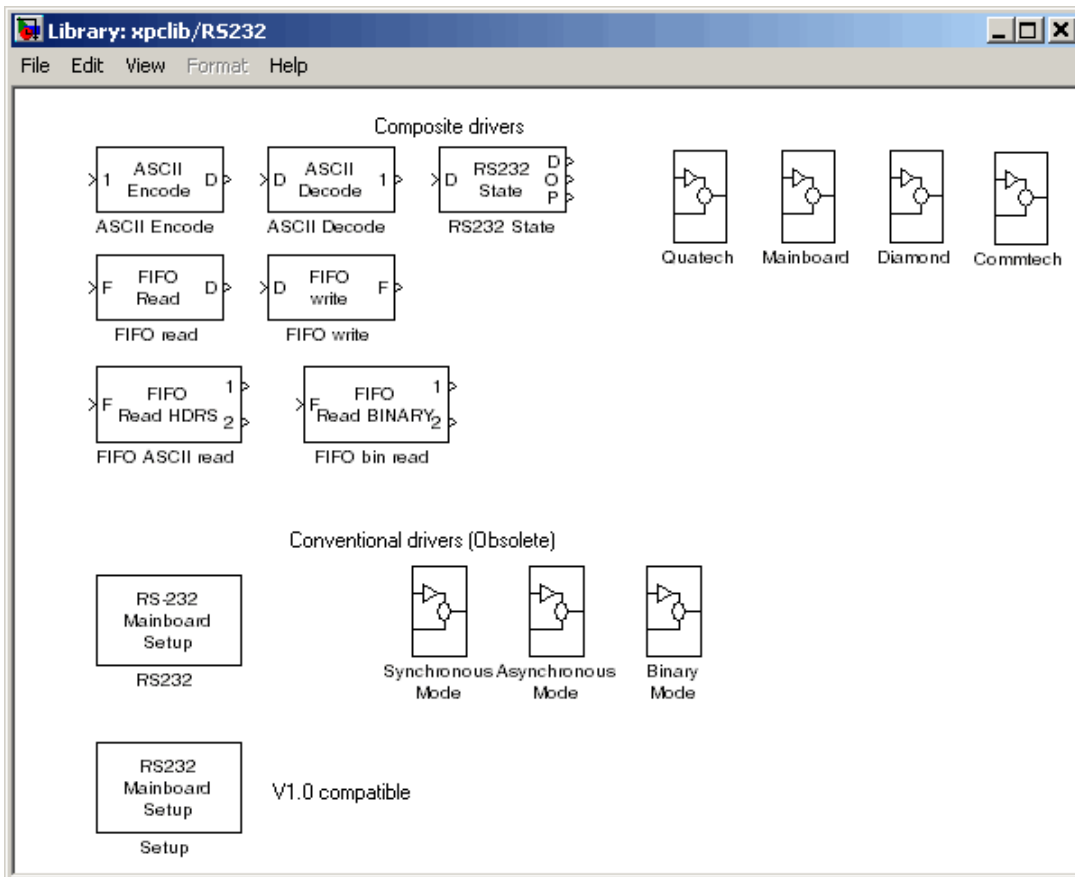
Library: xpclib/RS232

File Edit View Format Help

Composite drivers

1 ASCII Encode D
ASCII Encode

D ASCII Decode 1
ASCII Decode

D RS232 State D O P
RS232 State

Quatech

Mainboard

Diamond

Commtech

F FIFO Read D
FIFO read

D FIFO write F
FIFO write

F FIFO Read HDRS 1 2
FIFO ASCII read

F FIFO Read BINARY 1 2
FIFO bin read

Conventional drivers (Obsolete)

RS-232 Mainboard Setup
RS232

Synchronous Mode

Asynchronous Mode

Binary Mode

RS232 Mainboard Setup
Setup

V1.0 compatible